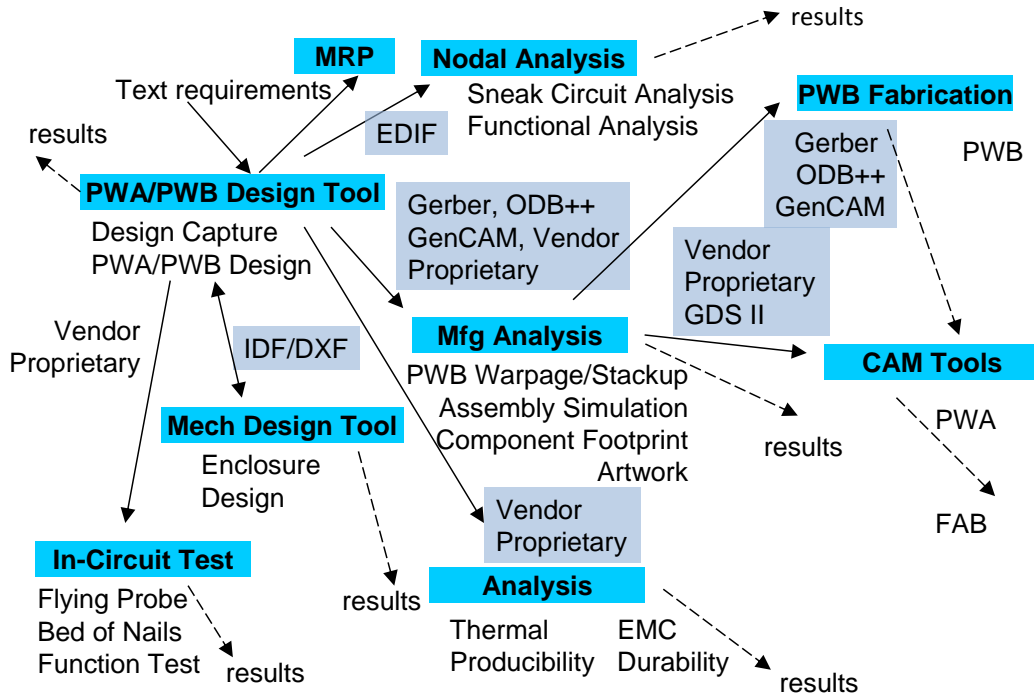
results

MRP

Nodal Analysis

Text requirements

Sneak Circuit Analysis
Functional Analysis

PWB Fabrication

results

EDIF

Gerber
ODB++
GenCAM

PWB

PWA/PWB Design Tool

Design Capture
PWA/PWB Design

Gerber, ODB++
GenCAM, Vendor
Proprietary

Vendor
Proprietary
GDS II

Vendor
Proprietary

IDF/DXF

Mfg Analysis

CAM Tools

PWB Warpage/Stackup
Assembly Simulation
Component Footprint
Artwork

results

PWA

Mech Design Tool

Enclosure
Design

Vendor
Proprietary

FAB

In-Circuit Test

Analysis

Flying Probe
Bed of Nails
Function Test

results

results

Thermal
Producibility

EMC
Durability

results